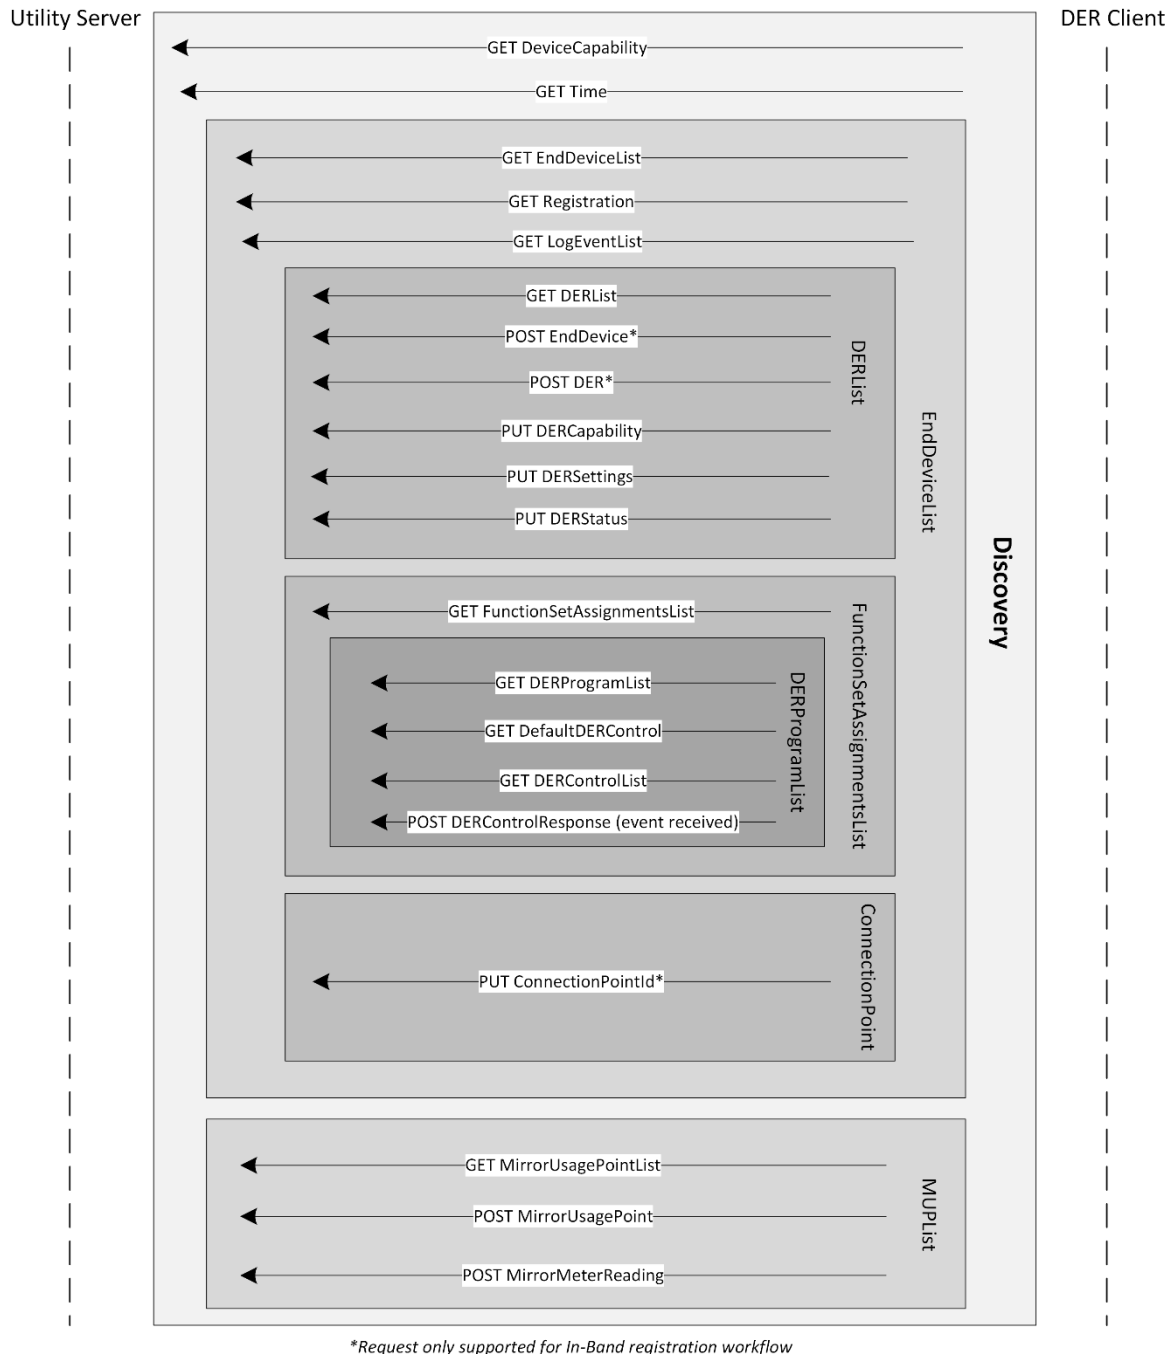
Utility Server

DER Client

GET DeviceCapability

GET Time

GET EndDeviceList

GET Registration

GET LogEventList

GET DERList

POST EndDevice*

POST DER*

PUT DERCapability

PUT DERSettings

PUT DERStatus

DERList

EndDeviceList

Discovery

GET FunctionSetAssignmentsList

GET DERProgramList

GET DefaultDERControl

GET DERControlList

POST DERControlResponse (event received)

DERProgramList

FunctionSetAssignmentsList

PUT ConnectionPointId*

ConnectionPoint

GET MirrorUsagePointList

POST MirrorUsagePoint

POST MirrorMeterReading

MUPList

*Request only supported for In-Band registration workflow